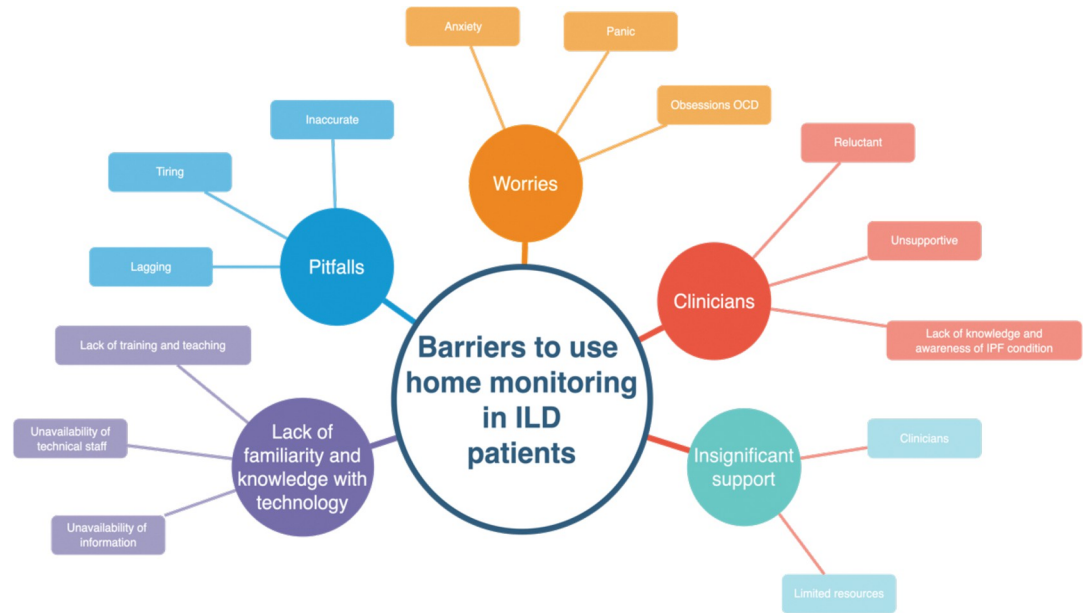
Barriers to use home monitoring in ILD patients

Worries

Anxiety

Panic

Obsessions OCD

Clinicians

Reluctant

Unsupportive

Lack of knowledge and awareness of IPF condition

Insignificant support

Clinicians

Limited resources

Lack of familiarity and knowledge with technology

Lack of training and teaching

Unavailability of technical staff

Unavailability of information

Pitfalls

Inaccurate

Tiring

Lagging